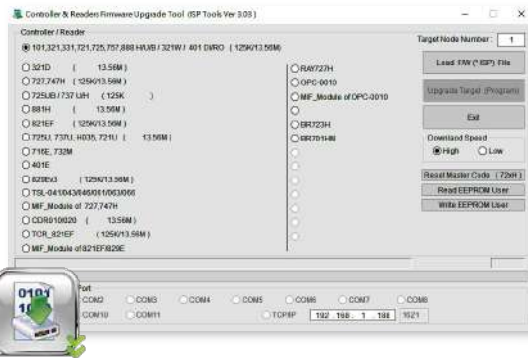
Controller & Readers Firmware Upgrade Tool (ISP Tools Ver 3.03 )

Controller / Reader

101,321,331,721,725,757,888 H/UB / 321W / 401 D/RO ( 125K/13.56M)

321D ( 13.56M )
727,747H ( 125K/13.56M )
725UB / 737 UH ( 125K )
881H ( 13.56M )
821EF ( 125K/13.56M )
725U, 737U, H035, 721U ( 13.56M )
716E, 732M
401E
829Ex3 ( 125K/13.56M )
TSL-041/043/046/061/063/066
MIF_Module of 727,747H
CDR010/020 ( 13.56M )
TCR_821EF ( 125K/13.56M )
MIF_Module of 821EF/829E

RAY727H
OPC-0010
MIF_Module of OPC-0010

BR723H
BR701HB

Target Node Number : 1

Load F/W (*ISP) File

Upgrade Target (Program)

Exit

Download Speed
High Low

Reset Master Code (72xH)

Read EEPROM User

Write EEPROM User

Port
COM2 COM3 COM4 COM5 COM6 COM7 COM8
COM10 COM11 TCP/IP 192 . 168 . 1 . 188 1621

0101
10